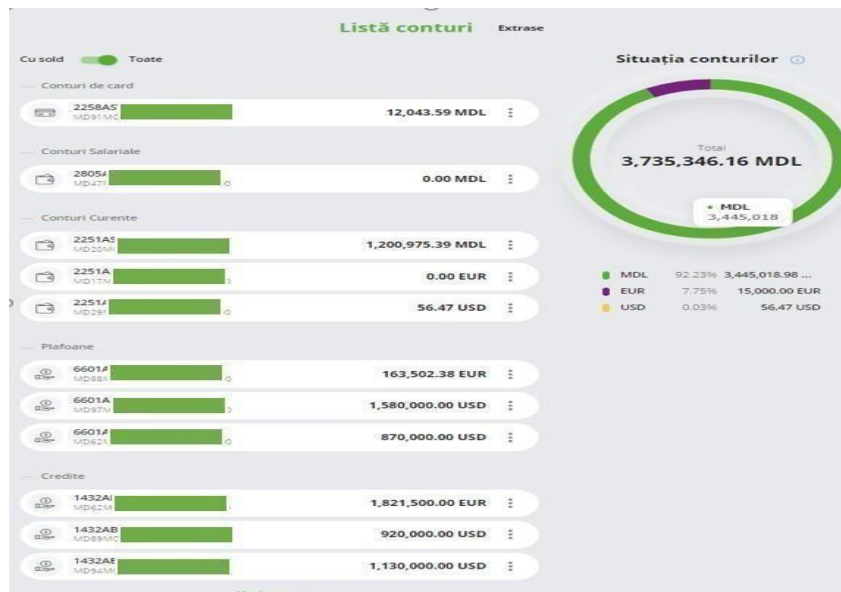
Listă conturi Extrase

Cu sold Toate

Conturi de card

2258AS
MD91MC
12,043.59 MDL

Conturi Salariale

2805/
MD47I
0.00 MDL

Conturi Curente

2251AS
MD20M
1,200,975.39 MDL

2251A
MD17M
0.00 EUR

2251/
MD29
56.47 USD

Plafoane

6601/
MD88
163,502.38 EUR

6601A
MD97M
1,580,000.00 USD

6601/
MD62
870,000.00 USD

Credite

1432A
MD62M
1,821,500.00 EUR

1432AB
MD89MC
920,000.00 USD

1432AE
MD94M
1,130,000.00 USD

Situația conturilor

Total
3,735,346.16 MDL

• MDL
3,445,018

MDL 92.23% 3,445,018.98 ...
EUR 7.75% 15,000.00 EUR
USD 0.03% 56.47 USD